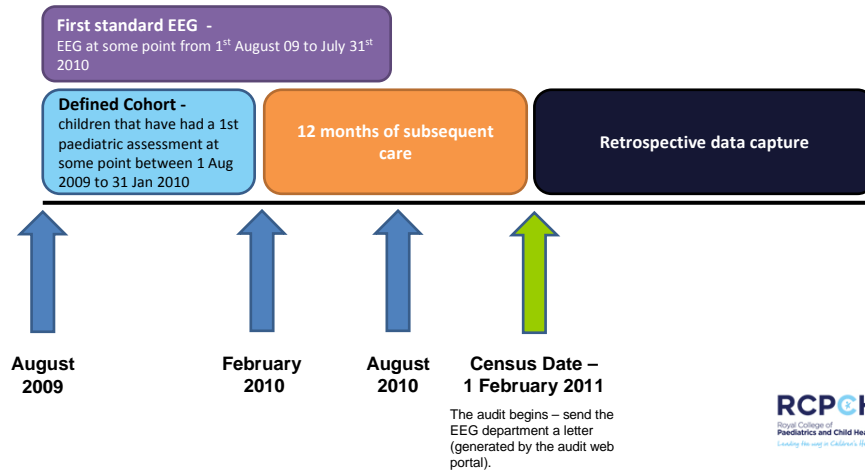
First standard EEG -
EEG at some point from 1$^{st}$ August 09 to July 31$^{st}$ 2010

Defined Cohort -
children that have had a 1st paediatric assessment at some point between 1 Aug 2009 to 31 Jan 2010

12 months of subsequent care

Retrospective data capture

August 2009

February 2010

August 2010

Census Date – 1 February 2011

The audit begins – send the EEG department a letter (generated by the audit web portal).

RCPCH
Royal College of Paediatrics and Child Hea
Leading the way in Children's H